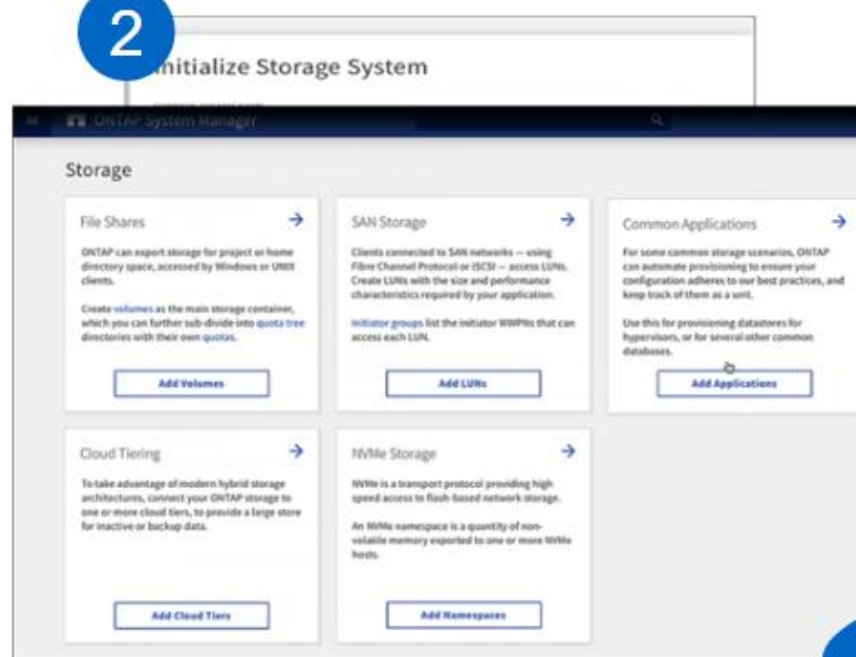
2

Initialize Storage System

ONTAP System Manager

Storage

File Shares →

ONTAP can export storage for project or home directory space, accessed by Windows or UNIX clients.

Create volumes as the main storage container, which you can further sub-divide into quota tree directories with their own quotas.

Add Volumes

SAN Storage →

Clients connected to SAN networks — using Fibre Channel Protocol or iSCSI — access LUNs. Create LUNs with the size and performance characteristics required by your application.

Initiator groups list the initiator WWPNs that can access each LUN.

Add LUNs

Common Applications →

For some common storage scenarios, ONTAP can automate provisioning to ensure your configuration adheres to our best practices, and keep track of them as a unit.

Use this for provisioning datastores for hypervisors, or for several other common databases.

Add Applications

Cloud Tiering →

To take advantage of modern hybrid storage architectures, connect your ONTAP storage to one or more cloud tiers, to provide a large store for inactive or backup data.

Add Cloud Tiers

NVMe Storage →

NVMe is a transport protocol providing high speed access to flash-based network storage.

An NVMe namespace is a quantity of non-volatile memory exported to one or more NVMe hosts.

Add Namespaces